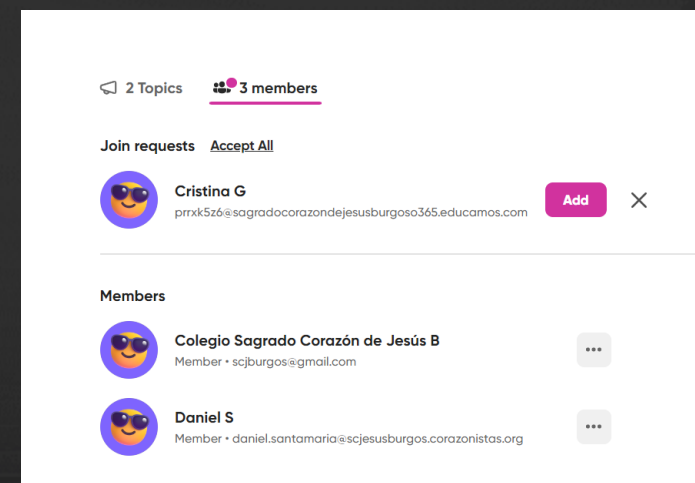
2 Topics 3 members

Join requests Accept All

Cristina G
prrxk5z6@sagradocorazondejesusburgoso365.educamos.com

Add

Members

Colegio Sagrado Corazón de Jesús B
Member • scjburgos@gmail.com

Daniel S
Member • daniel.santamaria@scjesusburgos.corazonistas.org